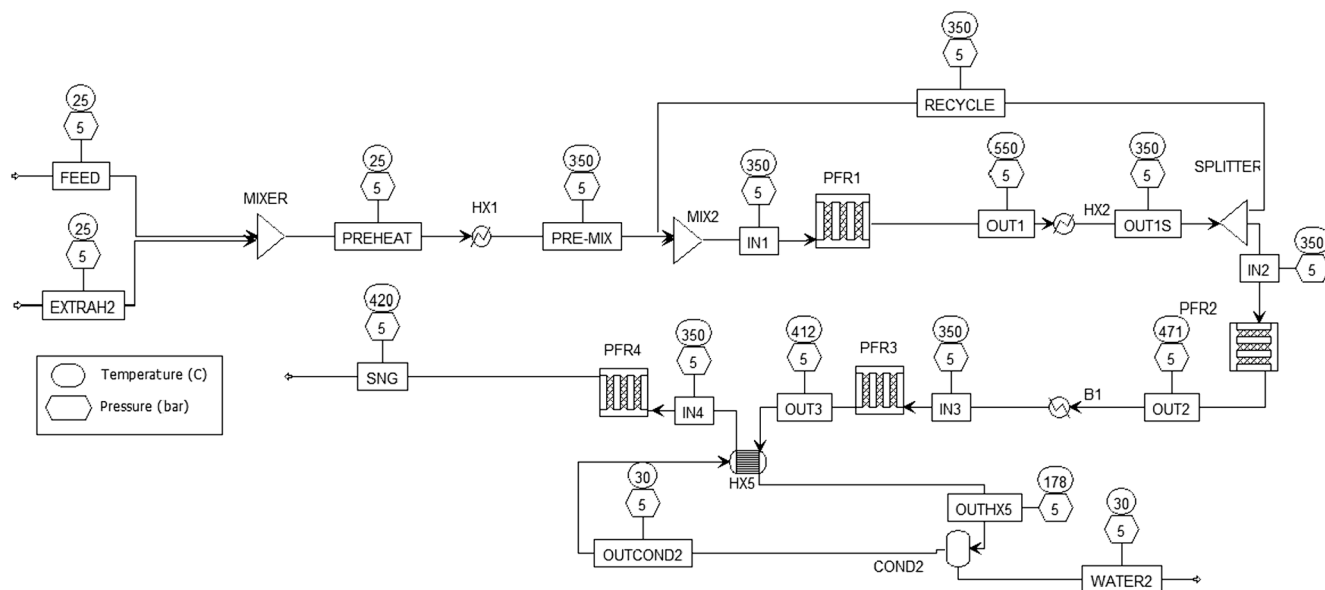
350
5
RECYCLE

25
5
FEED

25
5
EXTRAH2

MIXER

25
5
PREHEAT

HX1

350
5
PRE-MIX

MIX2

350
5
IN1

PFR1

550
5
OUT1

HX2

350
5
OUT1S

SPLITTER

350
5
IN2

PFR2

420
5
SNG

Temperature (C)
Pressure (bar)

PFR4

350
5
IN4

412
5
OUT3

PFR3

350
5
IN3

B1

471
5
OUT2

HX5

30
5
OUTCOND2

178
5
OUTHX5

COND2

30
5
WATER2